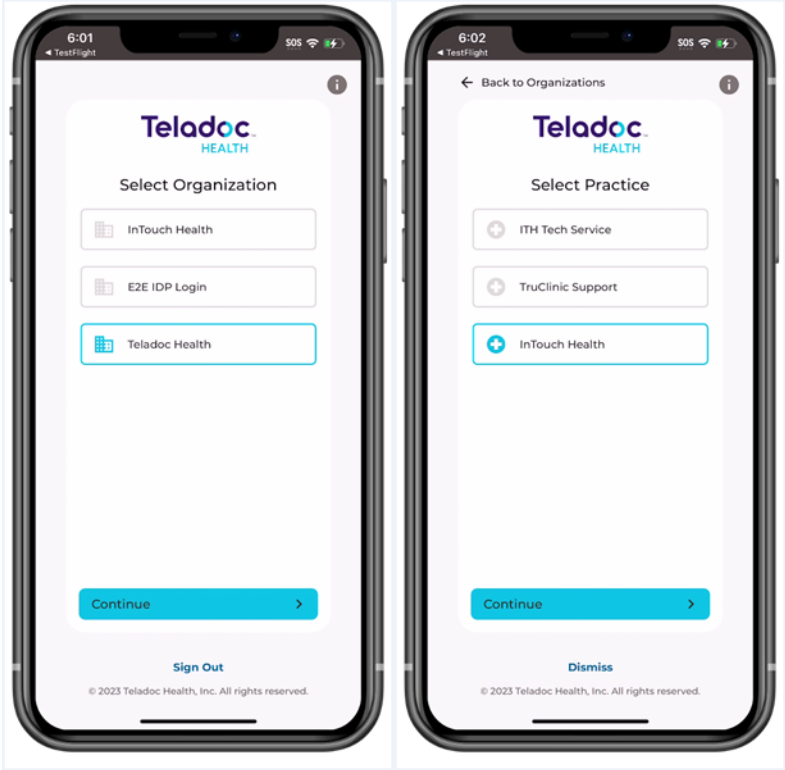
6:01
◄ TestFlight
SOS

Teladoc™
HEALTH

Select Organization

InTouch Health

E2E IDP Login

Teladoc Health

Continue

Sign Out

© 2023 Teladoc Health, Inc. All rights reserved.

6:02
◄ TestFlight
SOS

Back to Organizations

Teladoc™
HEALTH

Select Practice

ITH Tech Service

TruClinic Support

InTouch Health

Continue

Dismiss

© 2023 Teladoc Health, Inc. All rights reserved.